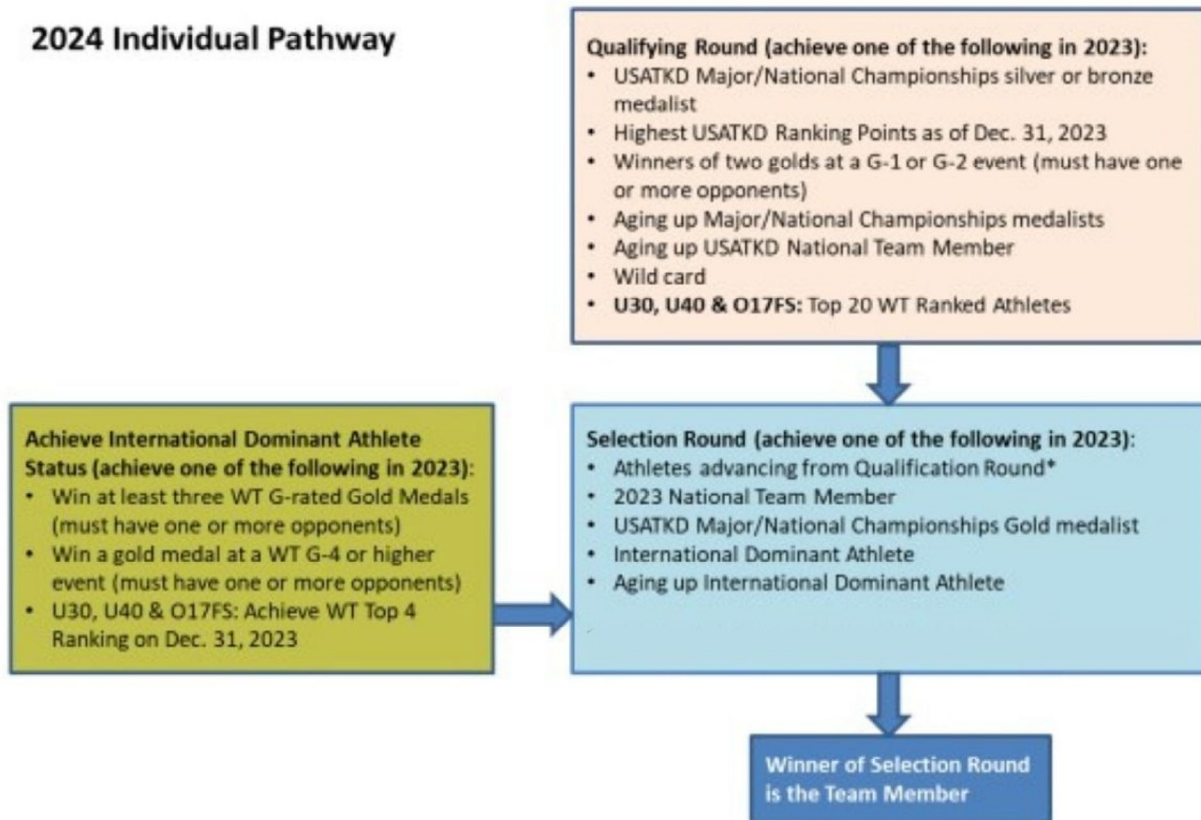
2024 Individual Pathway

Qualifying Round (achieve one of the following in 2023):
- USATKD Major/National Championships silver or bronze medalist
- Highest USATKD Ranking Points as of Dec. 31, 2023
- Winners of two golds at a G-1 or G-2 event (must have one or more opponents)
- Aging up Major/National Championships medalists
- Aging up USATKD National Team Member
- Wild card
- U30, U40 & O17FS: Top 20 WT Ranked Athletes

Achieve International Dominant Athlete Status (achieve one of the following in 2023):
- Win at least three WT G-rated Gold Medals (must have one or more opponents)
- Win a gold medal at a WT G-4 or higher event (must have one or more opponents)
- U30, U40 & O17FS: Achieve WT Top 4 Ranking on Dec. 31, 2023

Selection Round (achieve one of the following in 2023):
- Athletes advancing from Qualification Round*
- 2023 National Team Member
- USATKD Major/National Championships Gold medalist
- International Dominant Athlete
- Aging up International Dominant Athlete

Winner of Selection Round is the Team Member